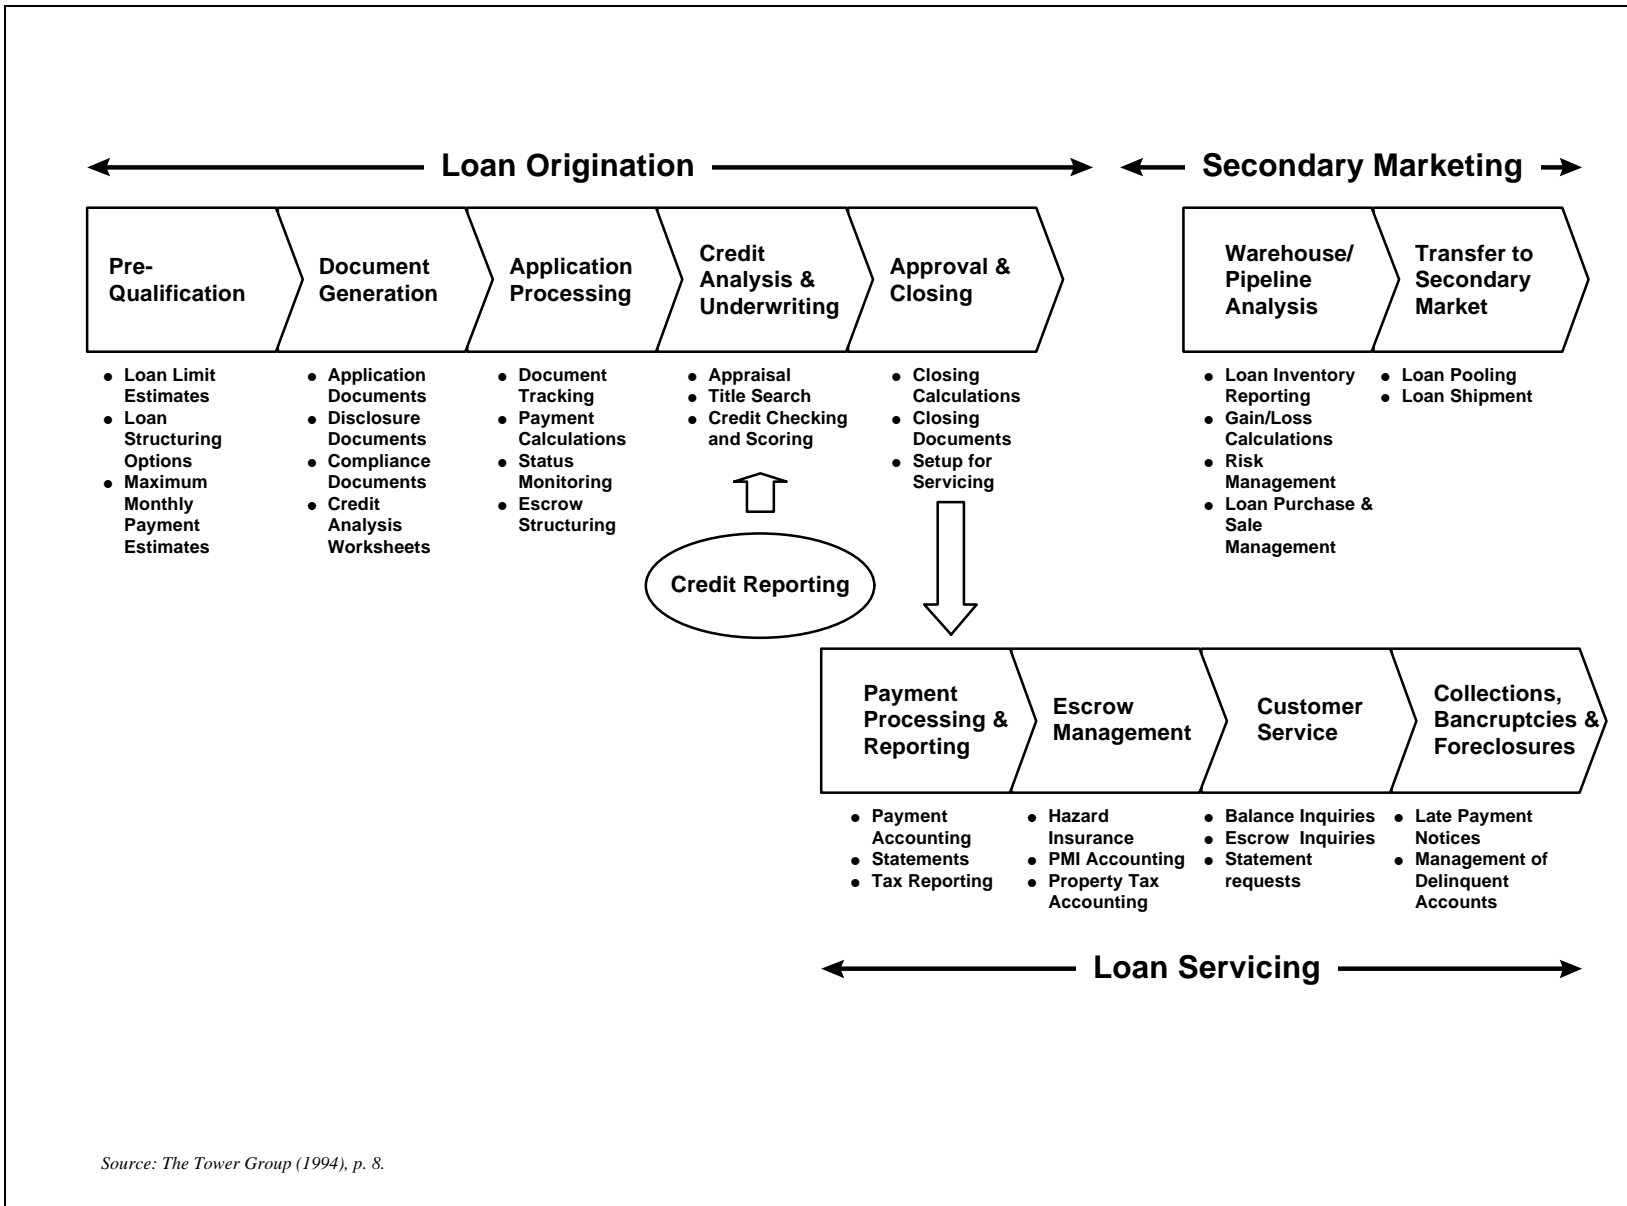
Loan Origination

Secondary Marketing

Pre-Qualification

Document Generation

Application Processing

Credit Analysis & Underwriting

Approval & Closing

Warehouse/ Pipeline Analysis

Transfer to Secondary Market

• Loan Limit Estimates
• Loan Structuring Options
• Maximum Monthly Payment Estimates

• Application Documents
• Disclosure Documents
• Compliance Documents
• Credit Analysis Worksheets

• Document Tracking
• Payment Calculations
• Status Monitoring
• Escrow Structuring

• Appraisal
• Title Search
• Credit Checking and Scoring

• Closing Calculations
• Closing Documents
• Setup for Servicing

• Loan Inventory Reporting
• Gain/Loss Calculations
• Risk Management
• Loan Purchase & Sale Management

• Loan Pooling
• Loan Shipment

Credit Reporting

Payment Processing & Reporting

Escrow Management

Customer Service

Collections, Bancruptcies & Foreclosures

• Payment Accounting
• Statements
• Tax Reporting

• Hazard Insurance
• PMI Accounting
• Property Tax Accounting

• Balance Inquiries
• Escrow Inquiries
• Statement requests

• Late Payment Notices
• Management of Delinquent Accounts

Loan Servicing

Source: The Tower Group (1994), p. 8.